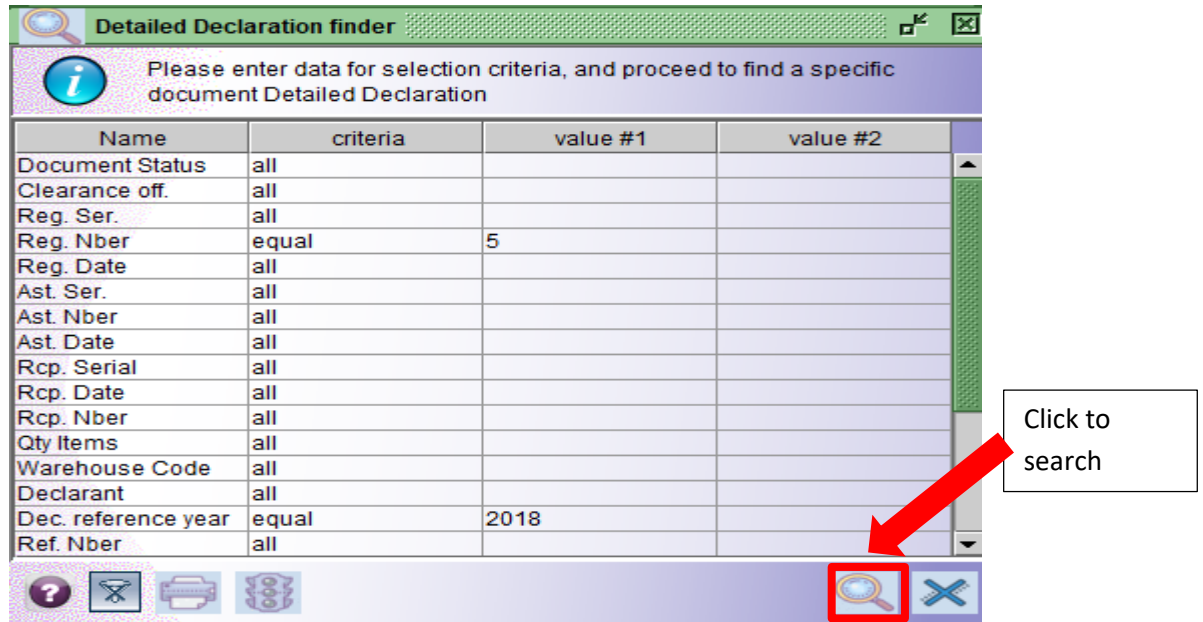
Detailed Declaration finder

Please enter data for selection criteria, and proceed to find a specific document Detailed Declaration

| Name | criteria | value #1 | value #2 |
|---|---|---|---|
| Document Status | all | | |
| Clearance off. | all | | |
| Reg. Ser. | all | | |
| Reg. Nber | equal | 5 | |
| Reg. Date | all | | |
| Ast. Ser. | all | | |
| Ast. Nber | all | | |
| Ast. Date | all | | |
| Rcp. Serial | all | | |
| Rcp. Date | all | | |
| Rcp. Nber | all | | |
| Qty Items | all | | |
| Warehouse Code | all | | |
| Declarant | all | | |
| Dec. reference year | equal | 2018 | |
| Ref. Nber | all | | |

Click to search